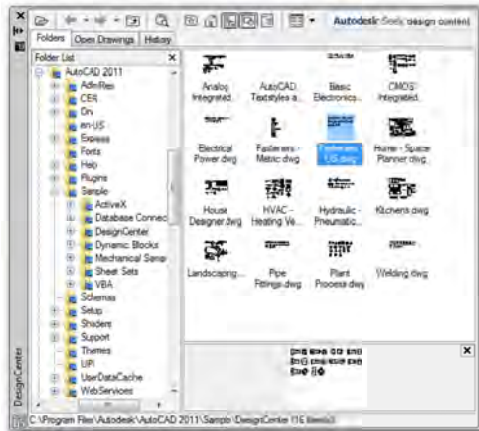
Autodesk Seek design content

Folders | Open Drawings | History

Folder List

AutoCAD 2011
AdInRes
CER
Drv
en-US
Express
Fonts
Help
Plugins
Sample
ActiveX
Database Connec
DesignCenter
Dynamic Blocks
Mechanical Samp
Sheet Sets
VBA
Schemas
Setup
Shaders
Support
Themes
UPI
UserDataCache
WebServices

Analog Integrated...
AutoCAD Textstyles a...
Basic Electronics...
CMOS Integrated...
Electrical Power.dwg
Fasteners - Metric.dwg
Fasteners - US.dwg
Home - Space Planner.dwg
House Designer.dwg
HVAC - Heating Ve...
Hydraulic - Pneumatic...
Kitchens.dwg
Landscaping...
Pipe Fittings.dwg
Plant Process.dwg
Welding.dwg

DesignCenter

C:\Program Files\Autodesk\AutoCAD 2011\Sample\DesignCenter (16 Item(s))